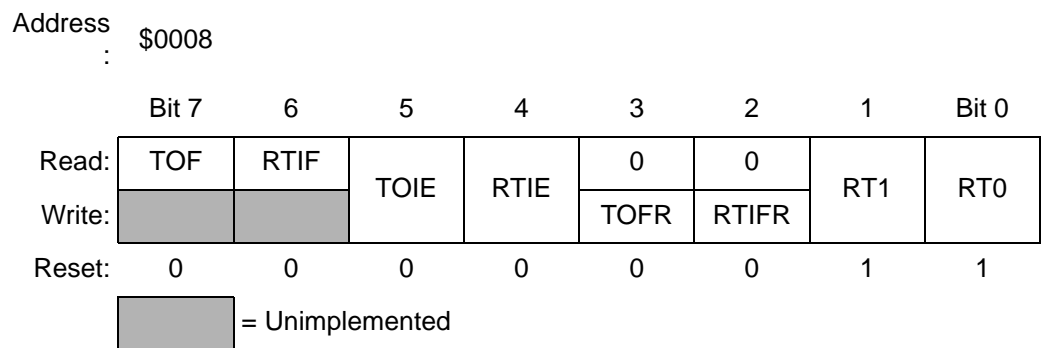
Address: $0008

| | Bit 7 | 6 | 5 | 4 | 3 | 2 | 1 | Bit 0 |
|---|---|---|---|---|---|---|---|---|
| Read: | TOF | RTIF | TOIE | RTIE | 0 | 0 | RT1 | RT0 |
| Write: | | | | | TOFR | RTIFR | | |
| Reset: | 0 | 0 | 0 | 0 | 0 | 0 | 1 | 1 |

= Unimplemented